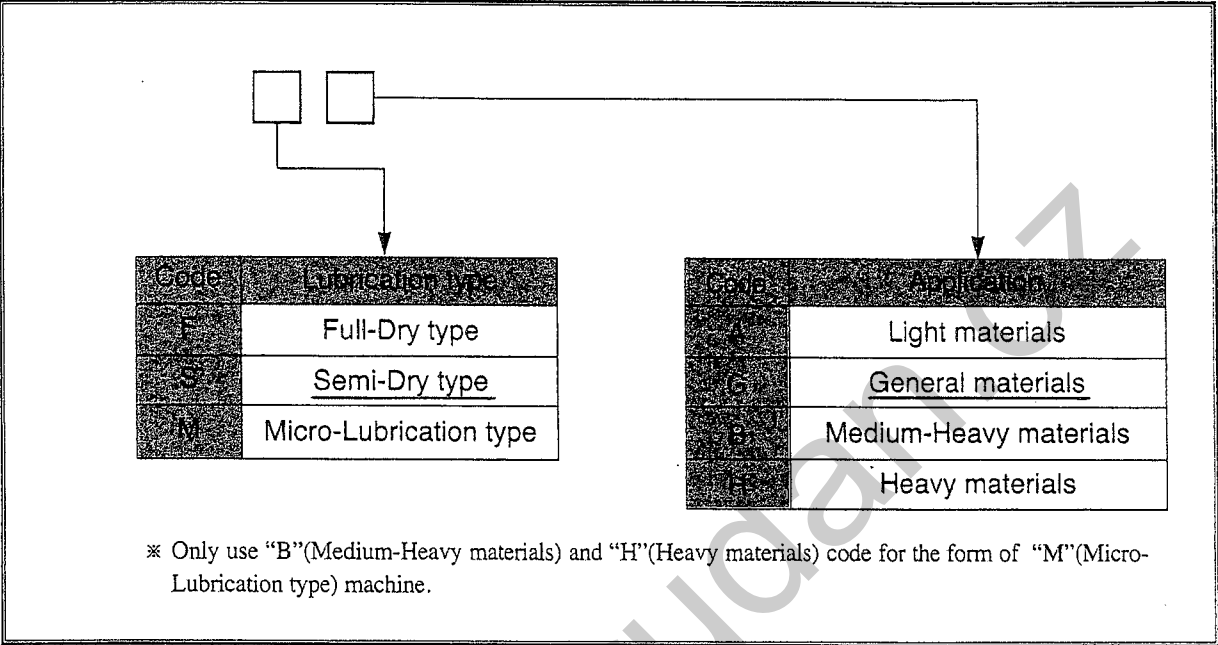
| Code | Lubrication type |
|---|---|
| F | Full-Dry type |
| S | Semi-Dry type |
| M | Micro-Lubrication type |

| Code | Application |
|---|---|
| A | Light materials |
| G | General materials |
| B | Medium-Heavy materials |
| H | Heavy materials |

※ Only use "B"(Medium-Heavy materials) and "H"(Heavy materials) code for the form of "M"(Micro-Lubrication type) machine.